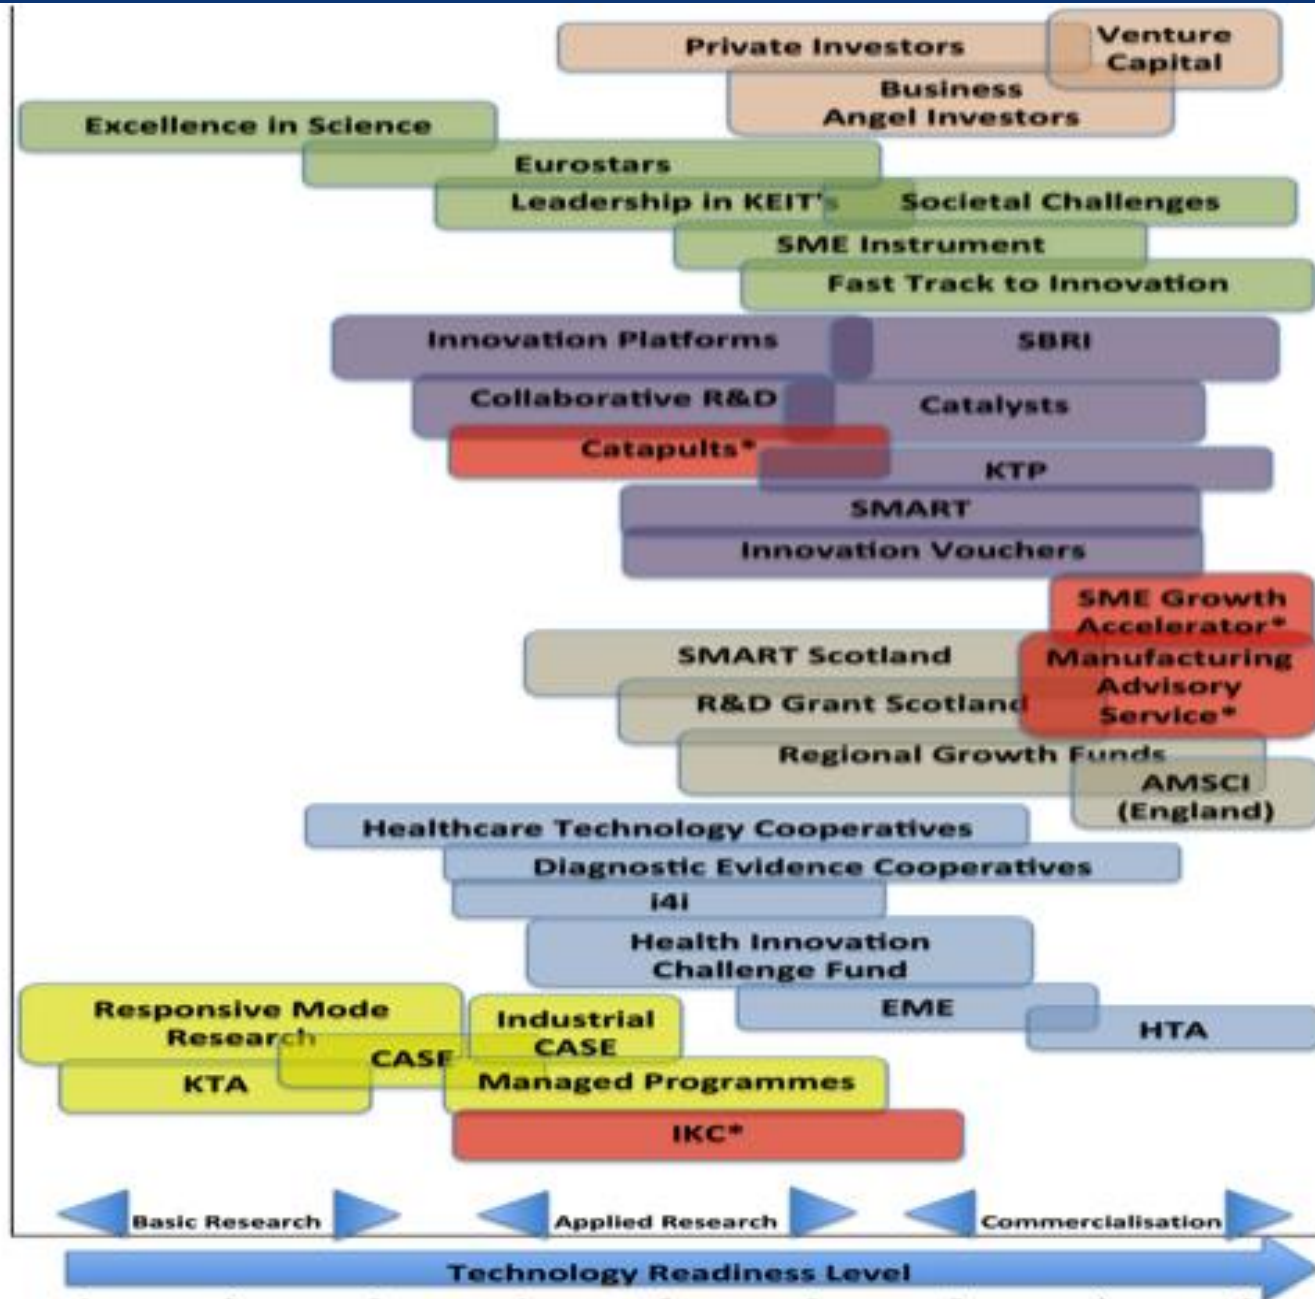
Private Investors

Venture Capital

Business Angel Investors

Excellence in Science

Eurostars

Leadership in KEIT's

Societal Challenges

SME Instrument

Fast Track to Innovation

Innovation Platforms

SBRI

Collaborative R&D

Catalysts

Catapults*

KTP

SMART

Innovation Vouchers

SME Growth Accelerator*

SMART Scotland

Manufacturing Advisory Service*

R&D Grant Scotland

Regional Growth Funds

AMSCI (England)

Healthcare Technology Cooperatives

Diagnostic Evidence Cooperatives

i4i

Health Innovation Challenge Fund

EME

HTA

Responsive Mode Research

Industrial CASE

CASE

KTA

Managed Programmes

IKC*

Basic Research

Applied Research

Commercialisation

Technology Readiness Level